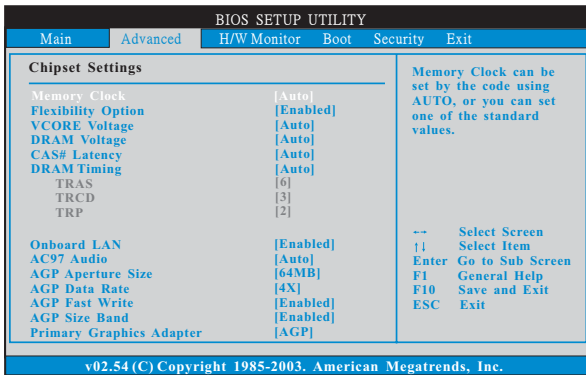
BIOS SETUP UTILITY

Main Advanced H/W Monitor Boot Security Exit

Chipset Settings

| | |
|---|---|
| Memory Clock | [Auto] |
| Flexibility Option | [Enabled] |
| VCORE Voltage | [Auto] |
| DRAM Voltage | [Auto] |
| CAS# Latency | [Auto] |
| DRAM Timing | [Auto] |
| TRAS | [6] |
| TRCD | [3] |
| TRP | [2] |
| Onboard LAN | [Enabled] |
| AC97 Audio | [Auto] |
| AGP Aperture Size | [64MB] |
| AGP Data Rate | [4X] |
| AGP Fast Write | [Enabled] |
| AGP Size Band | [Enabled] |
| Primary Graphics Adapter | [AGP] |

Memory Clock can be set by the code using AUTO, or you can set one of the standard values.

←→ Select Screen
↑↓ Select Item
Enter Go to Sub Screen
F1 General Help
F10 Save and Exit
ESC Exit

v02.54 (C) Copyright 1985-2003. American Megatrends, Inc.